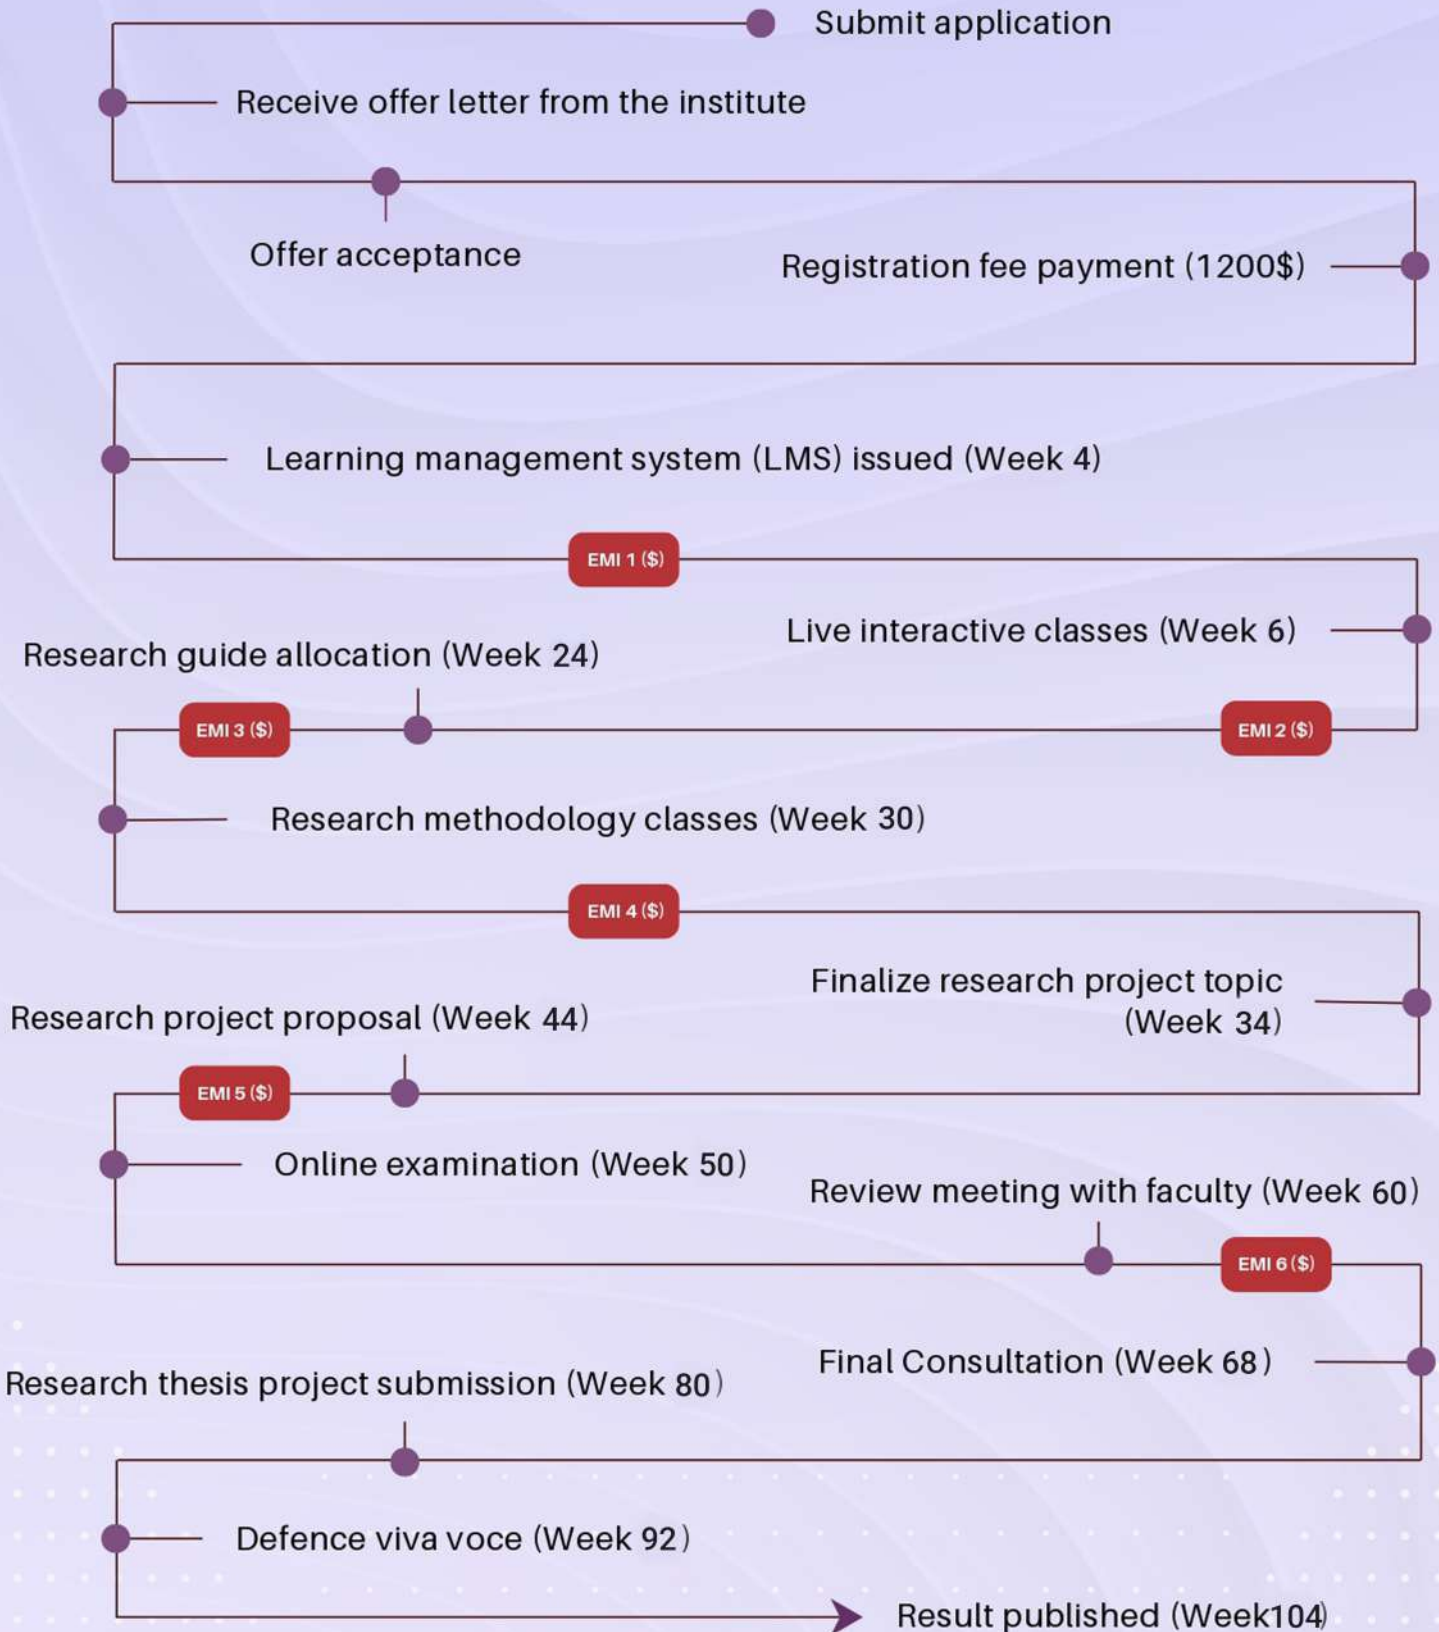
Submit application

Receive offer letter from the institute

Offer acceptance

Registration fee payment (1200$)

Learning management system (LMS) issued (Week 4)

EMI 1 ($)

Live interactive classes (Week 6)

Research guide allocation (Week 24)

EMI 3 ($)

EMI 2 ($)

Research methodology classes (Week 30)

EMI 4 ($)

Finalize research project topic (Week 34)

Research project proposal (Week 44)

EMI 5 ($)

Online examination (Week 50)

Review meeting with faculty (Week 60)

EMI 6 ($)

Final Consultation (Week 68)

Research thesis project submission (Week 80)

Defence viva voce (Week 92)

Result published (Week104)